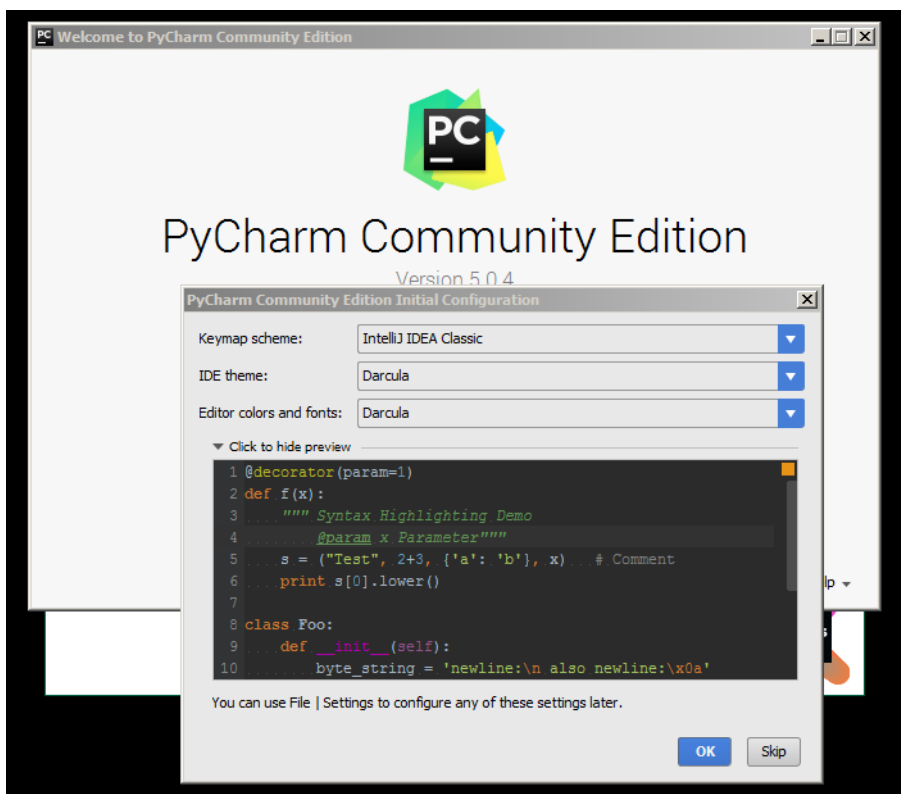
Welcome to PyCharm Community Edition

PC

PyCharm Community Edition

Version 5.0.4

PyCharm Community Edition Initial Configuration

Keymap scheme: IntelliJ IDEA Classic

IDE theme: Darcula

Editor colors and fonts: Darcula

Click to hide preview

1 @decorator(param=1)
2 def f(x):
3 """ Syntax Highlighting Demo
4 @param x Parameter"""
5 s = ("Test", 2+3, {'a': 'b'}, x) # Comment
6 print s[0].lower()
7
8 class Foo:
9 def __init__(self):
10 byte_string = 'newline:\n also newline:\x0a'

lp

You can use File | Settings to configure any of these settings later.

OK Skip